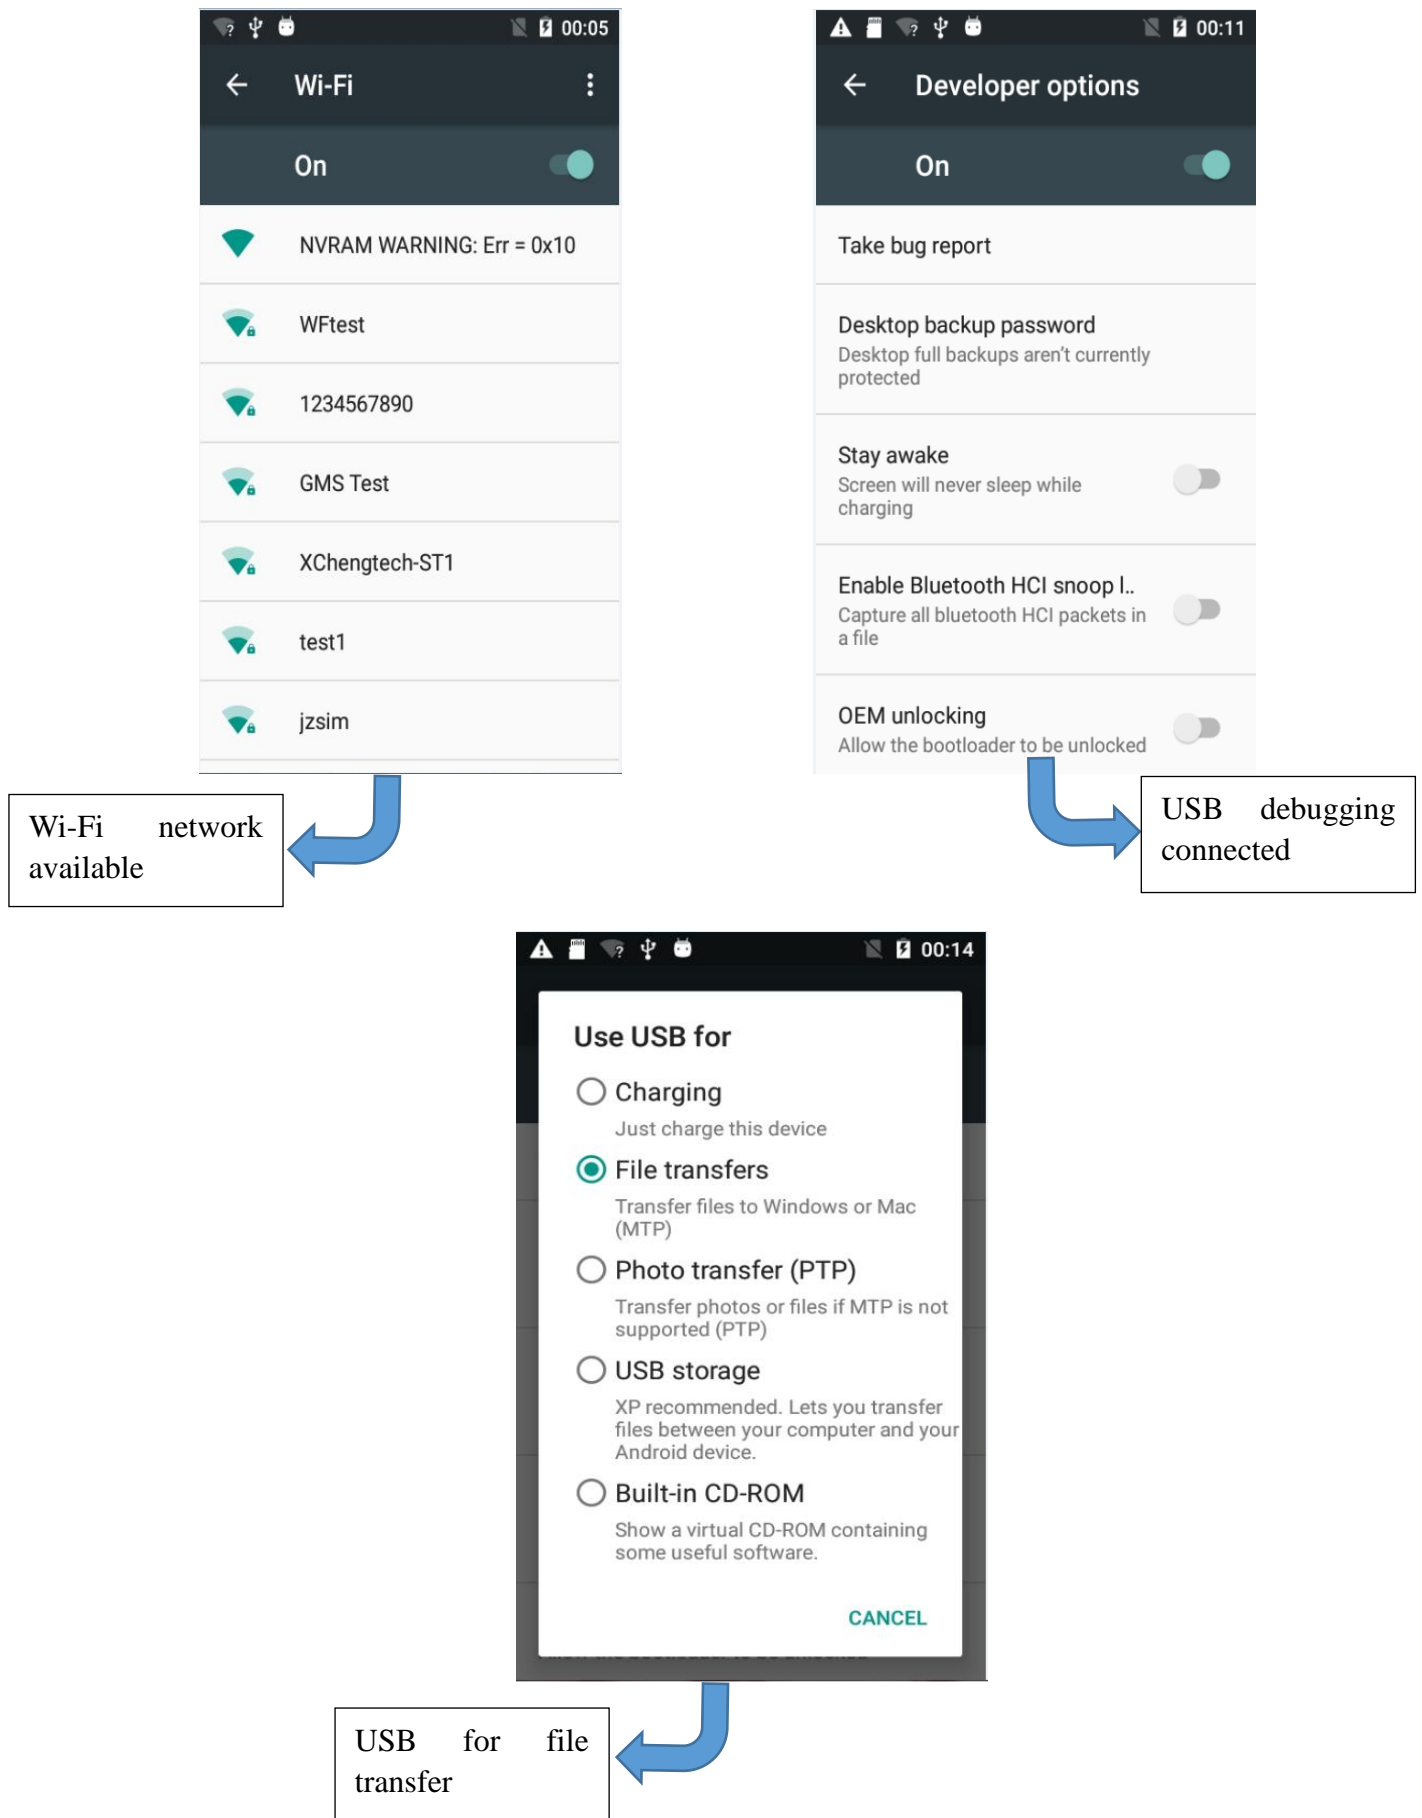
00:05

Wi-Fi

On

NVRAM WARNING: Err = 0x10

WFtest

1234567890

GMS Test

XChengtech-ST1

test1

jzsim

Wi-Fi network available

00:11

Developer options

On

Take bug report

Desktop backup password
Desktop full backups aren't currently protected

Stay awake
Screen will never sleep while charging

Enable Bluetooth HCI snoop l..
Capture all bluetooth HCI packets in a file

OEM unlocking
Allow the bootloader to be unlocked

USB debugging connected

00:14

Use USB for

Charging
Just charge this device

File transfers
Transfer files to Windows or Mac (MTP)

Photo transfer (PTP)
Transfer photos or files if MTP is not supported (PTP)

USB storage
XP recommended. Lets you transfer files between your computer and your Android device.

Built-in CD-ROM
Show a virtual CD-ROM containing some useful software.

CANCEL

USB for file transfer